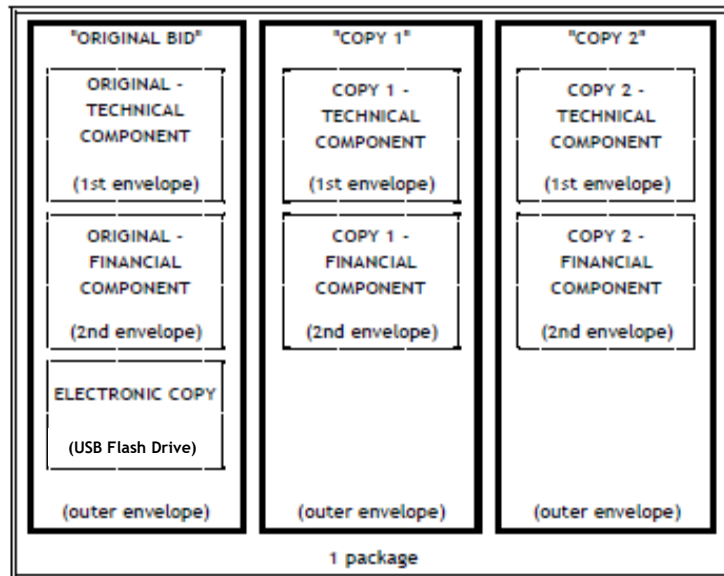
"ORIGINAL BID"

ORIGINAL - TECHNICAL COMPONENT

(1st envelope)

ORIGINAL - FINANCIAL COMPONENT

(2nd envelope)

ELECTRONIC COPY

(USB Flash Drive)

(outer envelope)

"COPY 1"

COPY 1 - TECHNICAL COMPONENT

(1st envelope)

COPY 1 - FINANCIAL COMPONENT

(2nd envelope)

(outer envelope)

"COPY 2"

COPY 2 - TECHNICAL COMPONENT

(1st envelope)

COPY 2 - FINANCIAL COMPONENT

(2nd envelope)

(outer envelope)

1 package